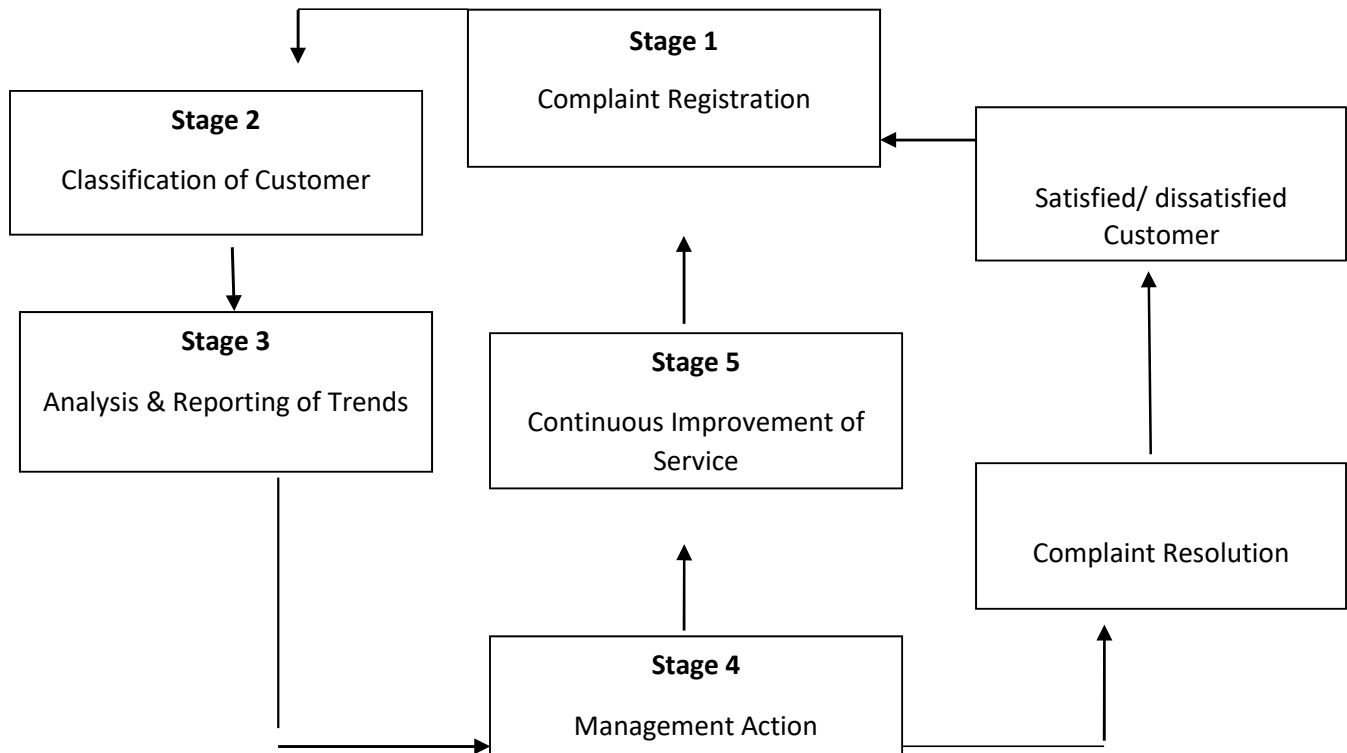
Stage 1

Complaint Registration

Stage 2

Classification of Customer

Satisfied/ dissatisfied Customer

Stage 3

Analysis & Reporting of Trends

Stage 5

Continuous Improvement of Service

Complaint Resolution

Stage 4

Management Action